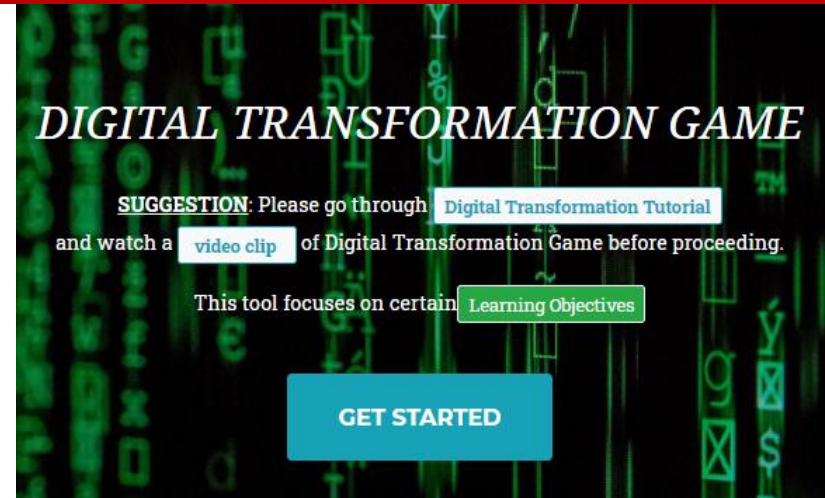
DIGITAL TRANSFORMATION GAME

SUGGESTION: Please go through Digital Transformation Tutorial and watch a video clip of Digital Transformation Game before proceeding.

This tool focuses on certain Learning Objectives

GET STARTED